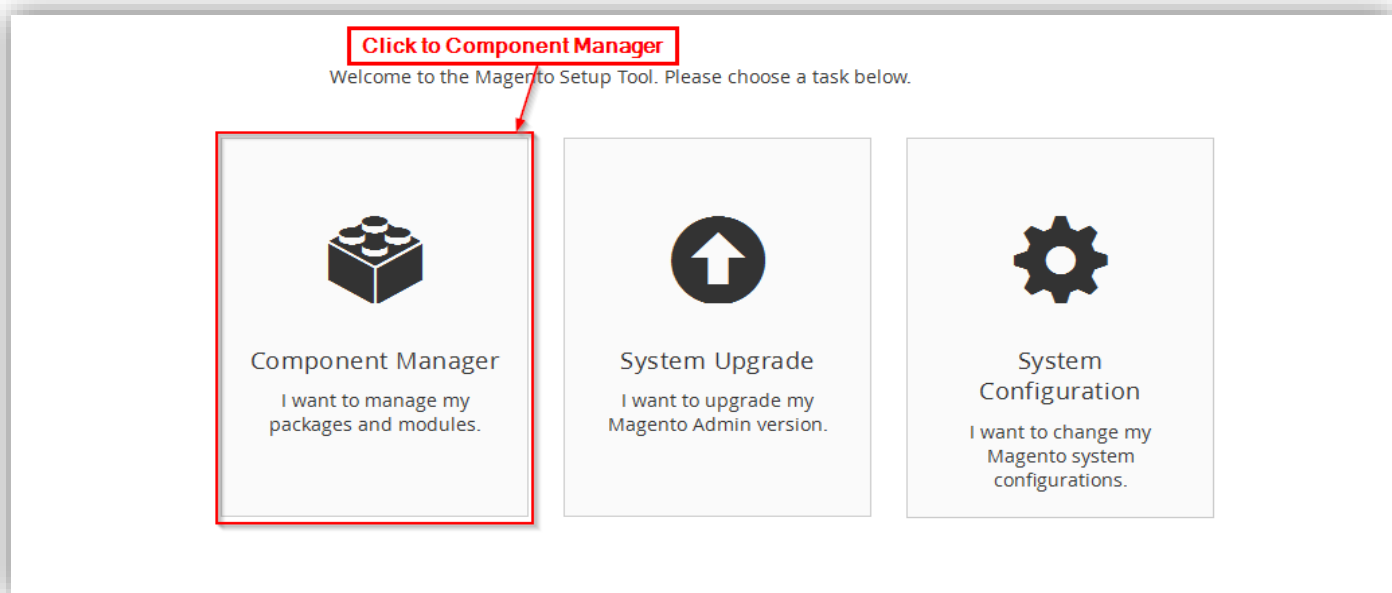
Click to Component Manager

Welcome to the Magento Setup Tool. Please choose a task below.

Component Manager

I want to manage my packages and modules.

System Upgrade

I want to upgrade my Magento Admin version.

System Configuration

I want to change my Magento system configurations.